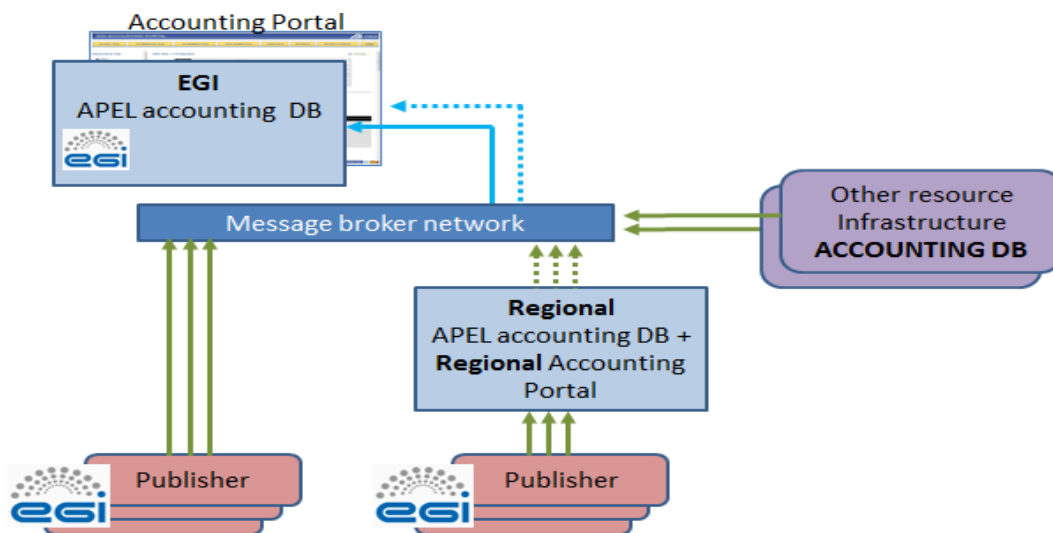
Accounting Portal

**EGI**
APEL accounting DB

egi

Message broker network

Other resource Infrastructure **ACCOUNTING DB**

**Regional**
APEL accounting DB + **Regional** Accounting Portal

egi

Publisher

egi

Publisher